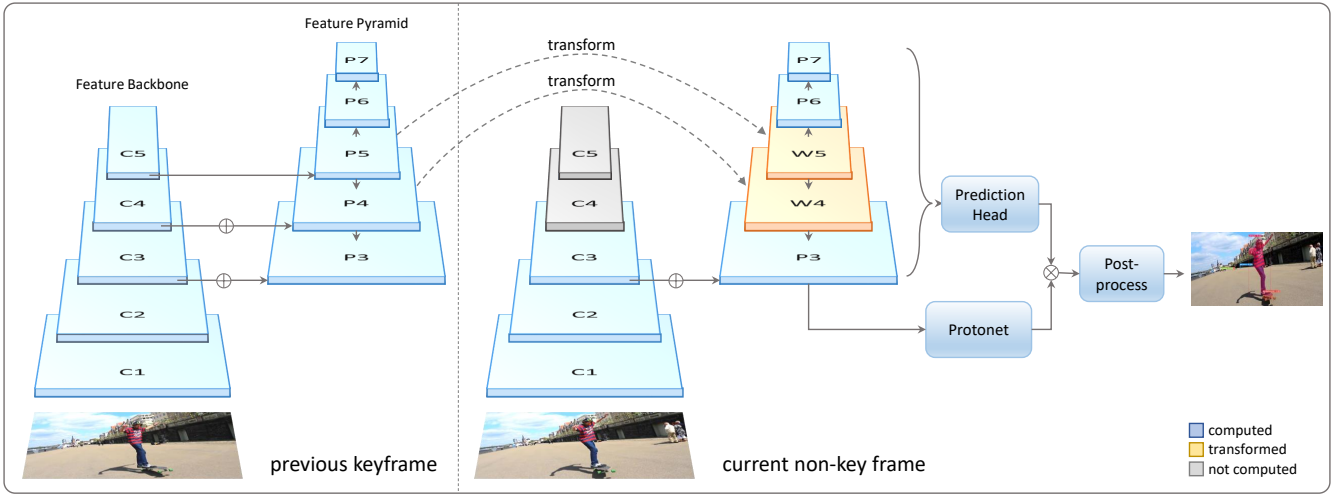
Feature Pyramid

Feature Backbone

P7

P6

P5

P4

P3

C5

C4

C3

C2

C1

transform

transform

P7

P6

W5

W4

P3

C5

C4

C3

C2

C1

Prediction Head

Protonet

Post-process

previous keyframe

current non-key frame

computed

transformed

not computed